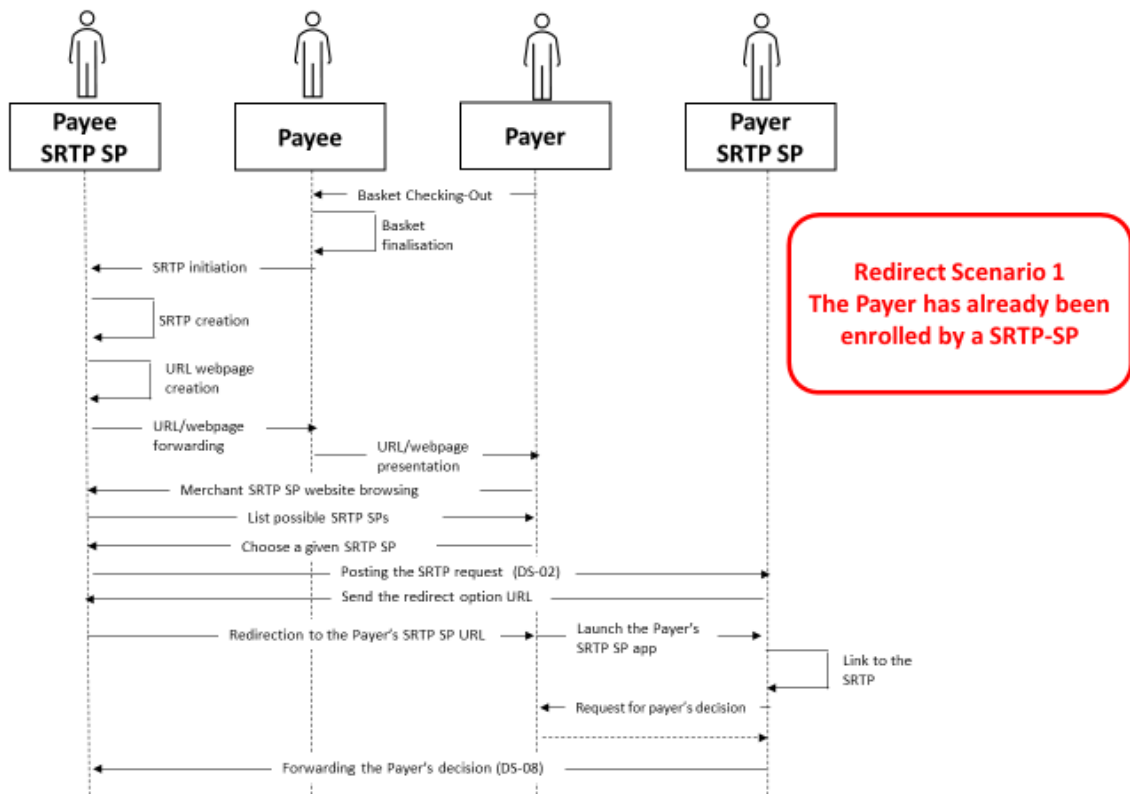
Payee SRTP SP

Payee

Payer

Payer SRTP SP

Redirect Scenario 1
The Payer has already been enrolled by a SRTP-SP

Basket Checking-Out

Basket finalisation

SRTP initiation

SRTP creation

URL webpage creation

URL/webpage forwarding

URL/webpage presentation

Merchant SRTP SP website browsing

List possible SRTP SPs

Choose a given SRTP SP

Posting the SRTP request (DS-02)

Send the redirect option URL

Redirection to the Payer's SRTP SP URL

Launch the Payer's SRTP SP app

Link to the SRTP

Request for payer's decision

Forwarding the Payer's decision (DS-08)